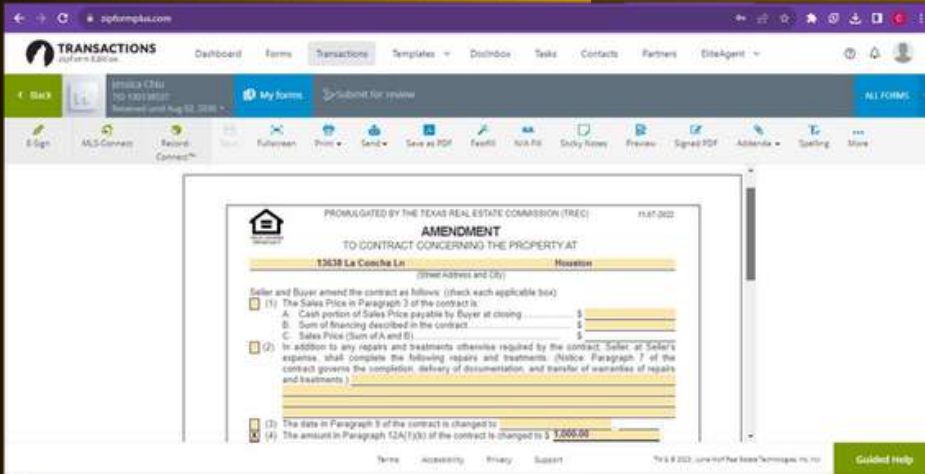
zipformplus.com

TRANSACTIONS
zipForm Edition

Dashboard Forms Transactions Templates Docinbox Tasks Contacts Partners EliteAgent

Back

Jessica Chiu
TO 10038037
Received until Aug 02, 2026

My forms

Submit for review

ALL FORMS

E-Sign MLS Connect Record Connect™ Fullscreen Print Send Save as PDF FastFill N/A Fill Sticky Notes Preview Signed PDF Addenda Spelling More

PROMULGATED BY THE TEXAS REAL ESTATE COMMISSION (TREC) 11-07-2022

AMENDMENT
TO CONTRACT CONCERNING THE PROPERTY AT

13638 La Concha Ln Houston
(Street Address and City)

Seller and Buyer amend the contract as follows: (check each applicable box)
(1) The Sales Price in Paragraph 3 of the contract is:
A. Cash portion of Sales Price payable by Buyer at closing $
B. Sum of financing described in the contract $
C. Sales Price (Sum of A and B) $
(2) In addition to any repairs and treatments otherwise required by the contract, Seller, at Seller's expense, shall complete the following repairs and treatments: (Notice: Paragraph 7 of the contract governs the completion, delivery of documentation, and transfer of warranties of repairs and treatments.)

(3) The date in Paragraph 9 of the contract is changed to
X (4) The amount in Paragraph 12A(1)(b) of the contract is changed to $ 1,000.00

Terms Accessibility Privacy Support

Guided Help